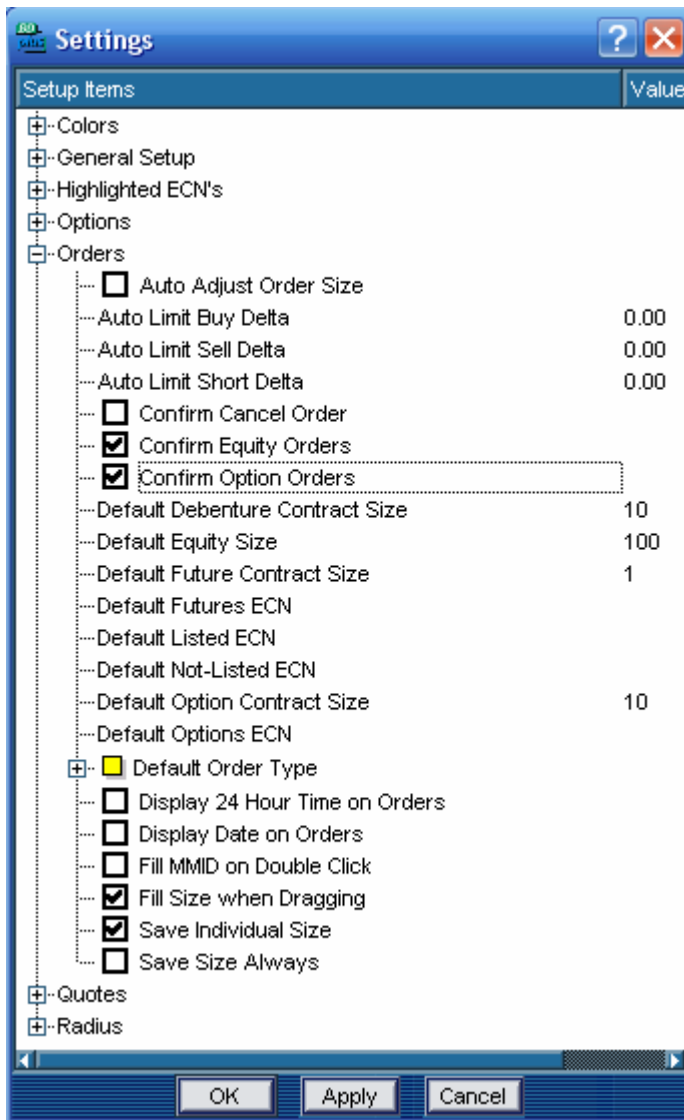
Settings

| Setup Items | Value |
|---|---|
| Colors | |
| General Setup | |
| Highlighted ECN's | |
| Options | |
| Orders | |
| Auto Adjust Order Size | |
| Auto Limit Buy Delta | 0.00 |
| Auto Limit Sell Delta | 0.00 |
| Auto Limit Short Delta | 0.00 |
| Confirm Cancel Order | |
| Confirm Equity Orders | |
| Confirm Option Orders | |
| Default Debenture Contract Size | 10 |
| Default Equity Size | 100 |
| Default Future Contract Size | 1 |
| Default Futures ECN | |
| Default Listed ECN | |
| Default Not-Listed ECN | |
| Default Option Contract Size | 10 |
| Default Options ECN | |
| Default Order Type | |
| Display 24 Hour Time on Orders | |
| Display Date on Orders | |
| Fill MMID on Double Click | |
| Fill Size when Dragging | |
| Save Individual Size | |
| Save Size Always | |
| Quotes | |
| Radius | |

OK Apply Cancel